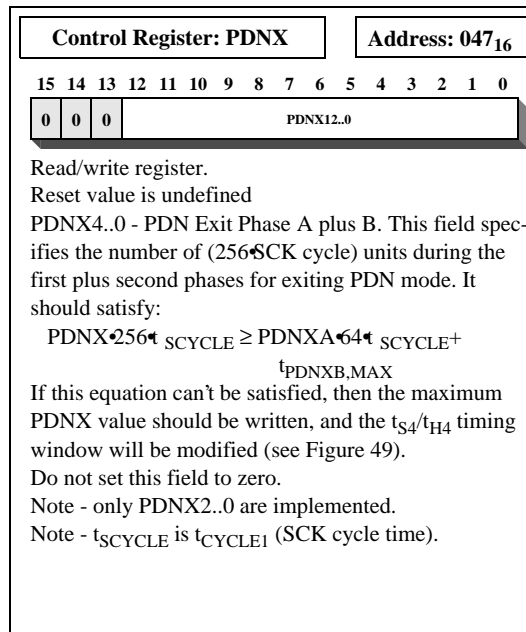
Control Register: PDNX

Address: $047_{16}$

| 15 | 14 | 13 | 12 | 11 | 10 | 9 | 8 | 7 | 6 | 5 | 4 | 3 | 2 | 1 | 0 |
|---|---|---|---|---|---|---|---|---|---|---|---|---|---|---|---|
| 0 | 0 | 0 | PDNX12..0 | | | | | | | | | | | | |

Read/write register.
Reset value is undefined
PDNX4..0 - PDN Exit Phase A plus B. This field specifies the number of (256•SCK cycle) units during the first plus second phases for exiting PDN mode. It should satisfy:
PDNX•256•$t_{SCYCLE} \geq$ PDNXA•64•$t_{SCYCLE}$+ $t_{PDNXB,MAX}$
If this equation can't be satisfied, then the maximum PDNX value should be written, and the $t_{S4}/t_{H4}$ timing window will be modified (see Figure 49).
Do not set this field to zero.
Note - only PDNX2..0 are implemented.
Note - $t_{SCYCLE}$ is $t_{CYCLE1}$ (SCK cycle time).